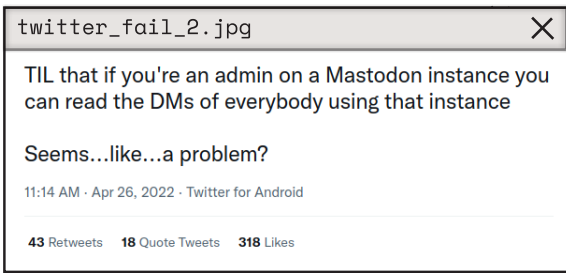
twitter_fail_2.jpg

X

TIL that if you're an admin on a Mastodon instance you can read the DMs of everybody using that instance

Seems...like...a problem?

11:14 AM · Apr 26, 2022 · Twitter for Android

43 Retweets 18 Quote Tweets 318 Likes